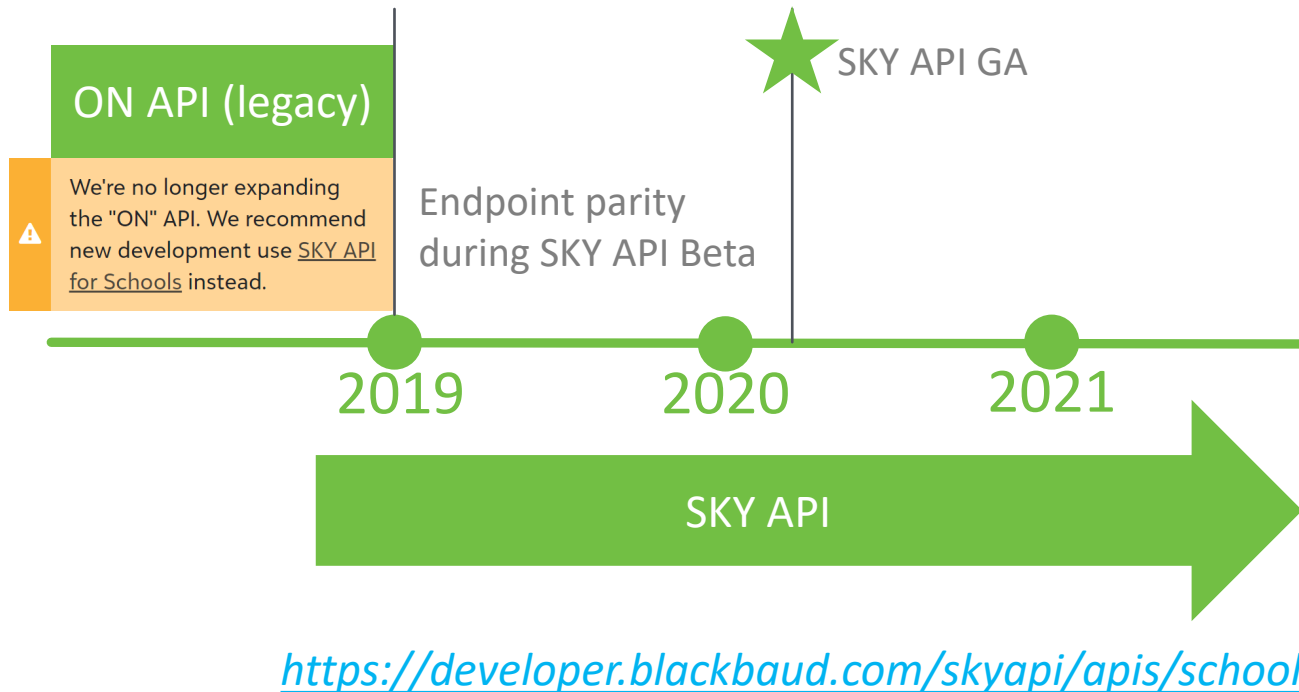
ON API (legacy)

We're no longer expanding the "ON" API. We recommend new development use SKY API for Schools instead.

Endpoint parity during SKY API Beta

SKY API GA

2019

2020

2021

SKY API

https://developer.blackbaud.com/skyapi/apis/school